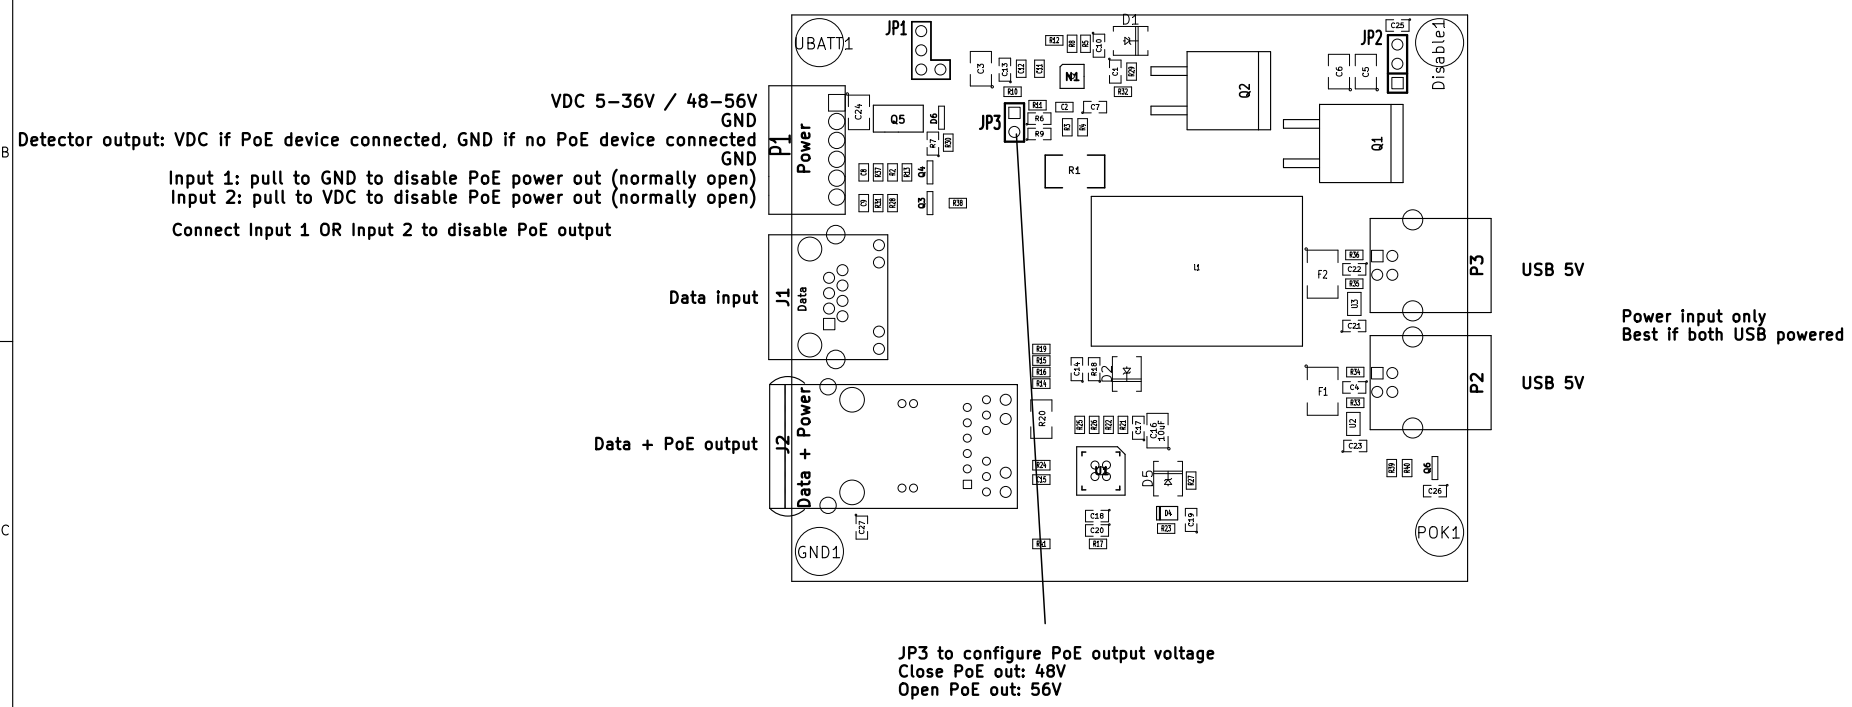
B

C

UBATT1

JP1

D1

R12 R8 R5 C10

C3 C13 C12 C11

N1

C1 R29

R32

Q2

C25

JP2

C6 C5

Disable1

VDC 5-36V / 48-56V
GND
Detector output: VDC if PoE device connected, GND if no PoE device connected
GND
Input 1: pull to GND to disable PoE power out (normally open)
Input 2: pull to VDC to disable PoE power out (normally open)

Connect Input 1 OR Input 2 to disable PoE output

P1 Power

C24

Q5

D6

R7 R30

C8 R37 R2 R3

Q4

C9 R31 R28

Q3

R38

R10

JP3

R11 R6 R9

C2 C7

R3 R4

R1

Q1

Data input

J1

Data

U1

F2

R36 C22 R35 U3 C21

P3

USB 5V

Power input only
Best if both USB powered

R19 R15 R16 R14

C14 R18 D2

F1

R34 C4 R33 U2 C23

P2

USB 5V

Data + PoE output

J2

Data + Power

R20

R25 R26 R22 R21 C17 C16 10uF

R24 C15

U4

D5

R27

R39 R40 Q6

C26

C27

C18 C20 R17

D4 R23 C19

R41

GND1

POK1

JP3 to configure PoE output voltage
Close PoE out: 48V
Open PoE out: 56V